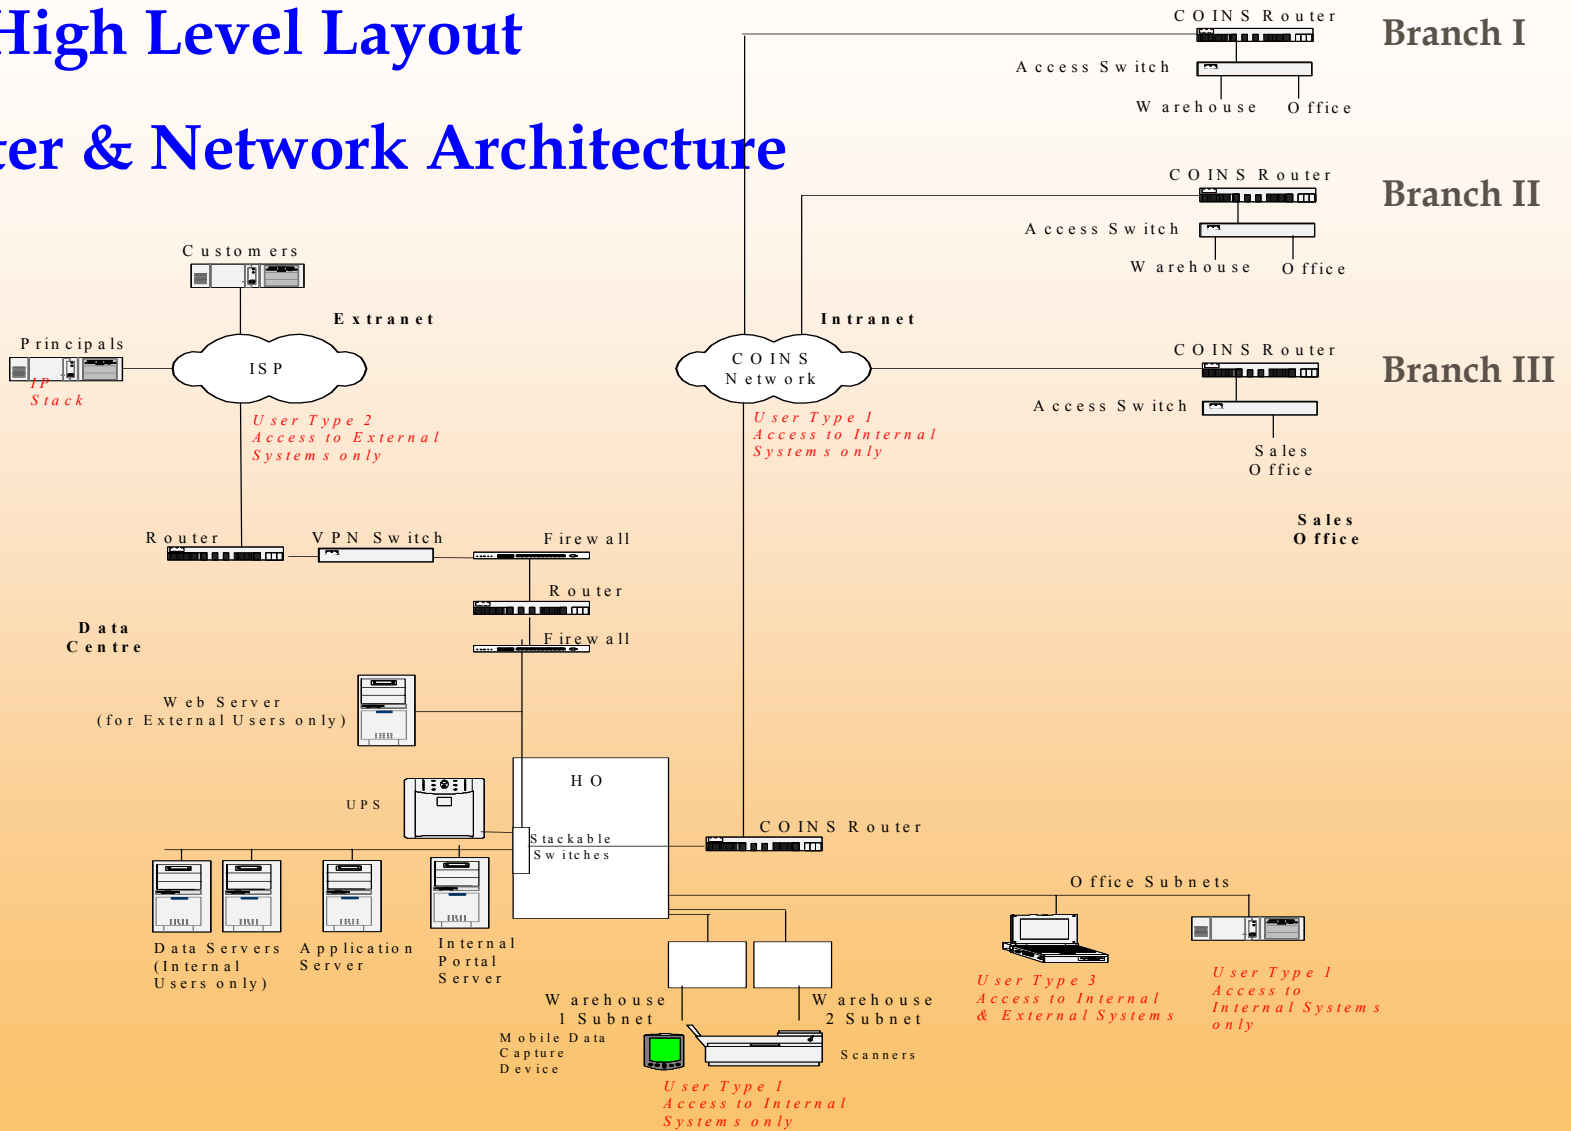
High Level Layout

ter & Network Architecture

COINS Router
Branch I
Access Switch
Warehouse
Office

COINS Router
Branch II
Access Switch
Warehouse
Office

Customers
Extranet
Intranet
Principals
ISP
COINS Network
COINS Router
Branch III
IP Stack
Access Switch
User Type 2 Access to External Systems only
User Type 1 Access to Internal Systems only
Sales Office
Sales Office
Router
VPN Switch
Firewall
Router
Data Centre
Firewall
Web Server (for External Users only)
HO
UPS
Stackable Switches
COINS Router
Office Subnets
Data Servers (Internal Users only)
Application Server
Internal Portal Server
User Type 3 Access to Internal & External Systems
User Type 1 Access to Internal Systems only
Warehouse 1 Subnet
Warehouse 2 Subnet
Mobile Data Capture Device
Scanners
User Type 1 Access to Internal Systems only